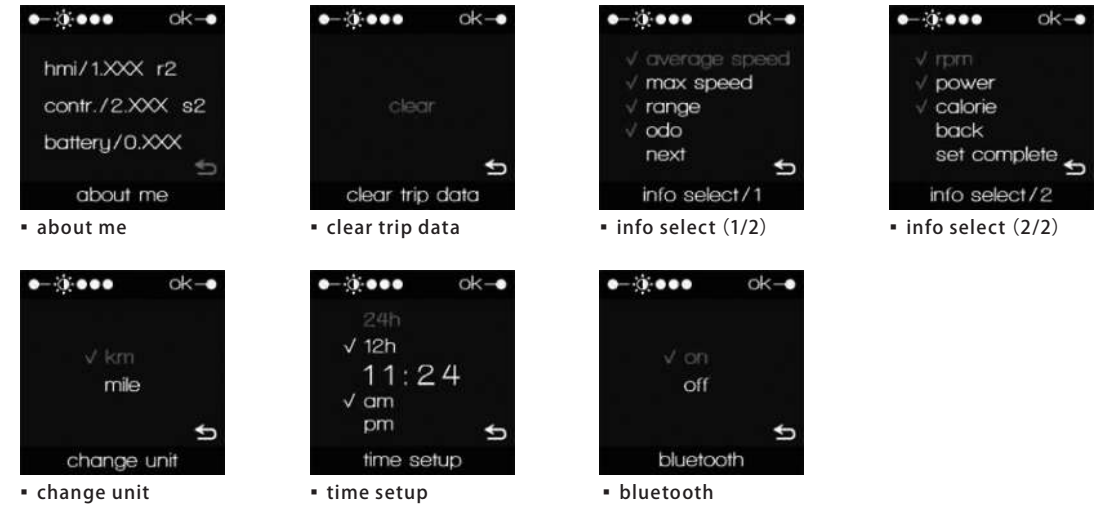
ok

hmi/1.XXX r2

contr./2.XXX s2

battery/0.XXX

about me

▪ about me

ok

clear

clear trip data

▪ clear trip data

ok

√ average speed

√ max speed

√ range

√ odo

next

info select/1

▪ info select (1/2)

ok

√ rpm

√ power

√ calorie

back

set complete

info select/2

▪ info select (2/2)

ok

√ km

mile

change unit

▪ change unit

ok

24h

√ 12h

11:24

√ am

pm

time setup

▪ time setup

ok

√ on

off

bluetooth

▪ bluetooth